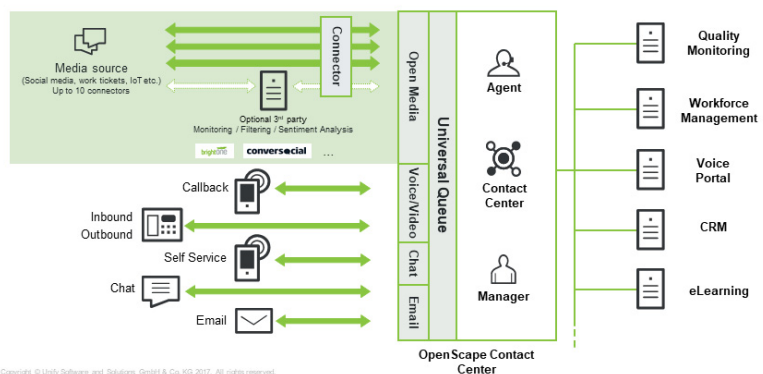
Media source
(Social media, work tickets, IoT etc.)
Up to 10 connectors

Connector

Optional 3rd party
Monitoring / Filtering / Sentiment Analysis

brightone conversocial ...

Callback

Inbound
Outbound

Self Service

Chat

Email

Open Media

Voice/Video

Chat

Email

Universal Queue

Agent

Contact
Center

Manager

OpenScape Contact
Center

Quality
Monitoring

Workforce
Management

Voice
Portal

CRM

eLearning

Copyright © Unify Software and Solutions GmbH & Co. KG 2017. All rights reserved.